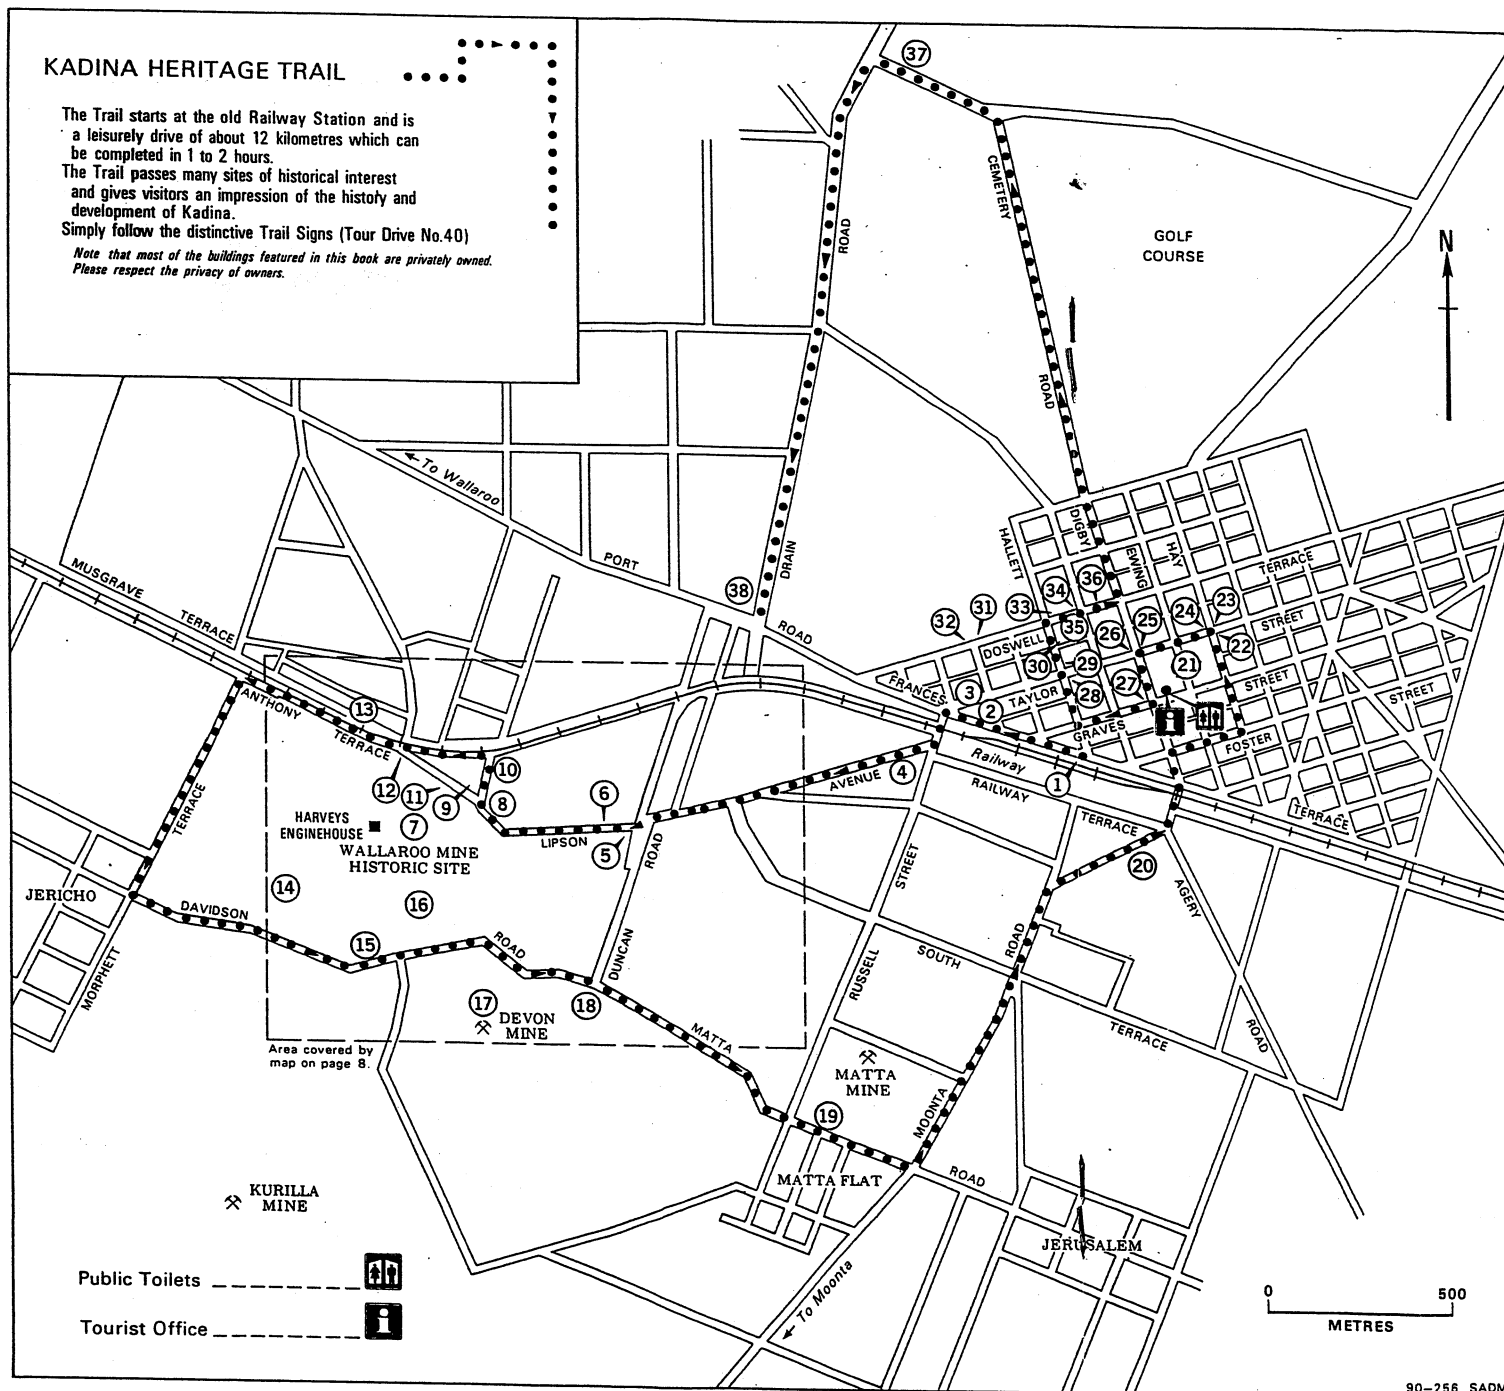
KADINA HERITAGE TRAIL

The Trail starts at the old Railway Station and is a leisurely drive of about 12 kilometres which can be completed in 1 to 2 hours.
The Trail passes many sites of historical interest and gives visitors an impression of the histofy and development of Kadina.
Simply follow the distinctive Trail Signs (Tour Drive No.40)

Note that most of the buildings featured in this book are privately owned. Please respect the privacy of owners.

37
CEMETERY
ROAD
GOLF COURSE
N
ROAD
DRAIN
To Wallaroo
PORT
ROAD
38
MUSGRAVE
TERRACE
HALLETT
DIGBY
EWING
HAY
TERRACE
36
34
33
31
32
35
26
25
24
23
STREET
DOSWELL
30
29
22
21
STREET
STREET
FRANCES
3
2
TAYLOR
28
27
GRAVES
FOSTER
TERRACE
1
Railway
RAILWAY
AVENUE
4
13
ANTHONY
TERRACE
10
12
11
9
8
6
HARVEYS ENGINEHOUSE
7
WALLAROO MINE HISTORIC SITE
LIPSON
5
ROAD
TERRACE
TERRACE
20
STREET
AGERY
JERICHO
14
16
DAVIDSON
15
ROAD
DUNCAN
RUSSELL
SOUTH
ROAD
MORPHETT
17
DEVON MINE
18
MATTA
TERRACE
ROAD
Area covered by map on page 8.
MATTA MINE
MOONTA
19
MATTA FLAT
ROAD
KURILLA MINE
JERUSALEM
To Moonta
Public Toilets
Tourist Office
0
500
METRES
90-256 SADM